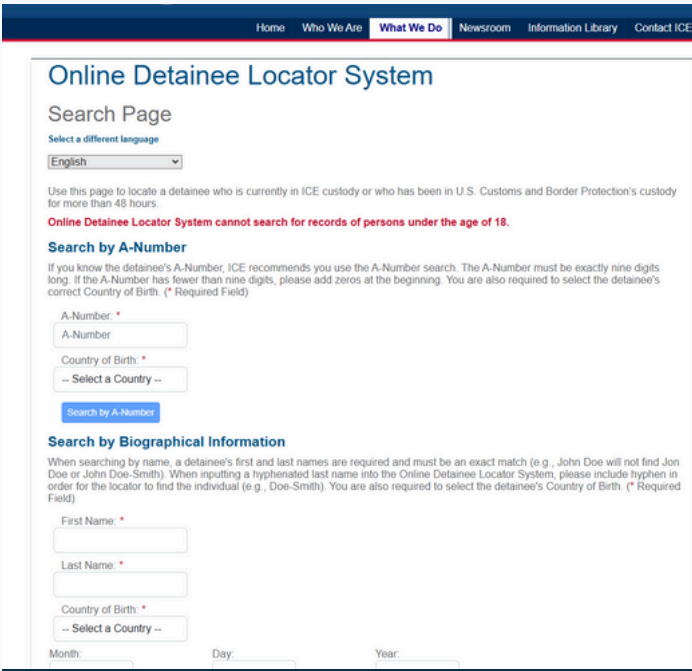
Home Who We Are What We Do Newsroom Information Library Contact ICE

Online Detainee Locator System

Search Page

Select a different language

English

Use this page to locate a detainee who is currently in ICE custody or who has been in U.S. Customs and Border Protection's custody for more than 48 hours.

Online Detainee Locator System cannot search for records of persons under the age of 18.

Search by A-Number

If you know the detainee's A-Number, ICE recommends you use the A-Number search. The A-Number must be exactly nine digits long. If the A-Number has fewer than nine digits, please add zeros at the beginning. You are also required to select the detainee's correct Country of Birth. (* Required Field)

A-Number: *

A-Number

Country of Birth: *

-- Select a Country --

Search by A-Number

Search by Biographical Information

When searching by name, a detainee's first and last names are required and must be an exact match (e.g., John Doe will not find Jon Doe or John Doe-Smith). When inputting a hyphenated last name into the Online Detainee Locator System, please include hyphen in order for the locator to find the individual (e.g., Doe-Smith). You are also required to select the detainee's Country of Birth. (* Required Field)

First Name: *

Last Name: *

Country of Birth: *

-- Select a Country --

Month: Day: Year: